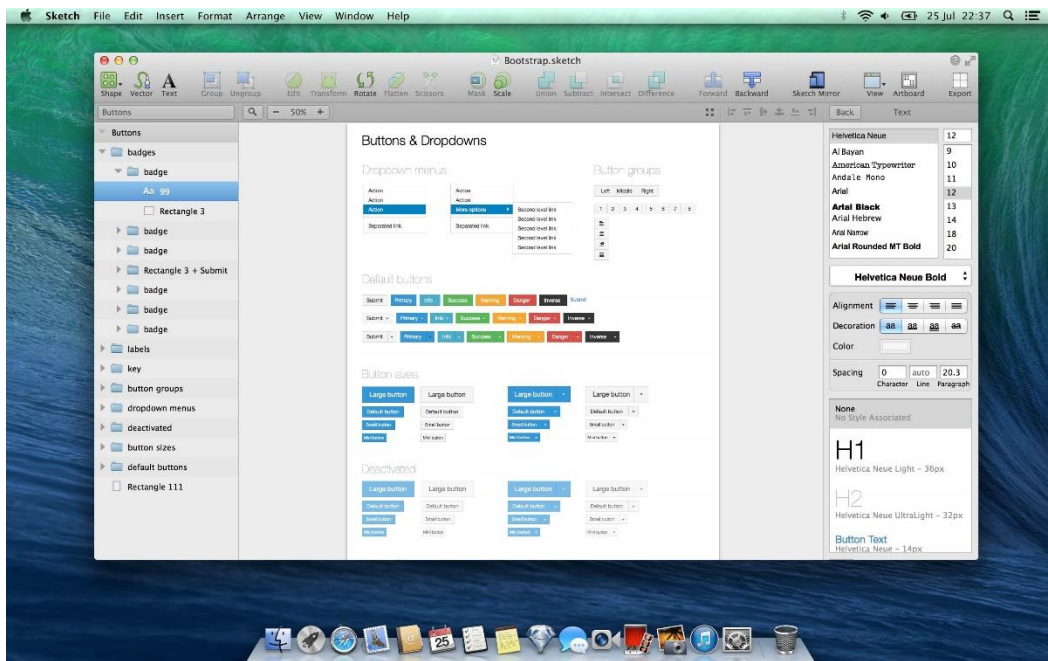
Sketch File Edit Insert Format Arrange View Window Help

25 Jul 22:37

Bootstrap.sketch

Shape Vector Text Group Ungroup Edit Transform Rotate Flatten Scissors Mask Scale Union Subtract Intersect Difference Forward Backward Sketch Mirror View Artboard Export

Buttons

50%

Back Text

Buttons
badges
badge
Aa 99
Rectangle 3
badge
badge
Rectangle 3 + Submit
badge
badge
badge
labels
key
button groups
dropdown menus
deactivated
button sizes
default buttons
Rectangle 111

Buttons & Dropdowns

Dropdown menus

Action
Action
Action
Separated link

Action
Action
More options
Separated link

Second level link
Second level link
Second level link
Second level link
Second level link

Button groups

Left Middle Right

1 2 3 4 5 6 7 8

Default buttons

Submit Primary Info Success Warning Danger Inverse Submit

Submit Primary Info Success Warning Danger Inverse

Submit Primary Info Success Warning Danger Inverse

Button sizes

Large button Large button Large button Large button
Default button Default button Default button Default button
Small button Small button Small button Small button
Mini button Mini button Mini button Mini button

Deactivated

Large button Large button Large button Large button
Default button Default button Default button Default button
Small button Small button Small button Small button
Mini button Mini button Mini button Mini button

Helvetica Neue 12
Al Bayan 9
American Typewriter 10
Andale Mono 11
Arial 12
Arial Black 13
Arial Hebrew 14
Arial Narrow 18
Arial Rounded MT Bold 20

Helvetica Neue Bold

Alignment

Decoration aa aa aa aa

Color

Spacing 0 auto 20.3
Character Line Paragraph

None
No Style Associated

H1
Helvetica Neue Light – 36px

H2
Helvetica Neue UltraLight – 32px

Button Text
Helvetica Neue – 14px

25